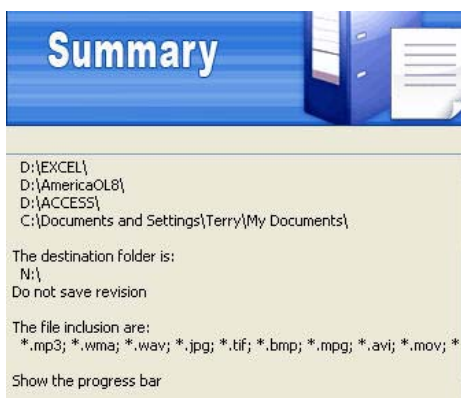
Summary

D:\EXCEL\
D:\AmericaOL8\
D:\ACCESS\
C:\Documents and Settings\Terry\My Documents\

The destination folder is:
N:\
Do not save revision

The file inclusion are:
*.mp3; *.wma; *.wav; *.jpg; *.tif; *.bmp; *.mpg; *.avi; *.mov; *

Show the progress bar